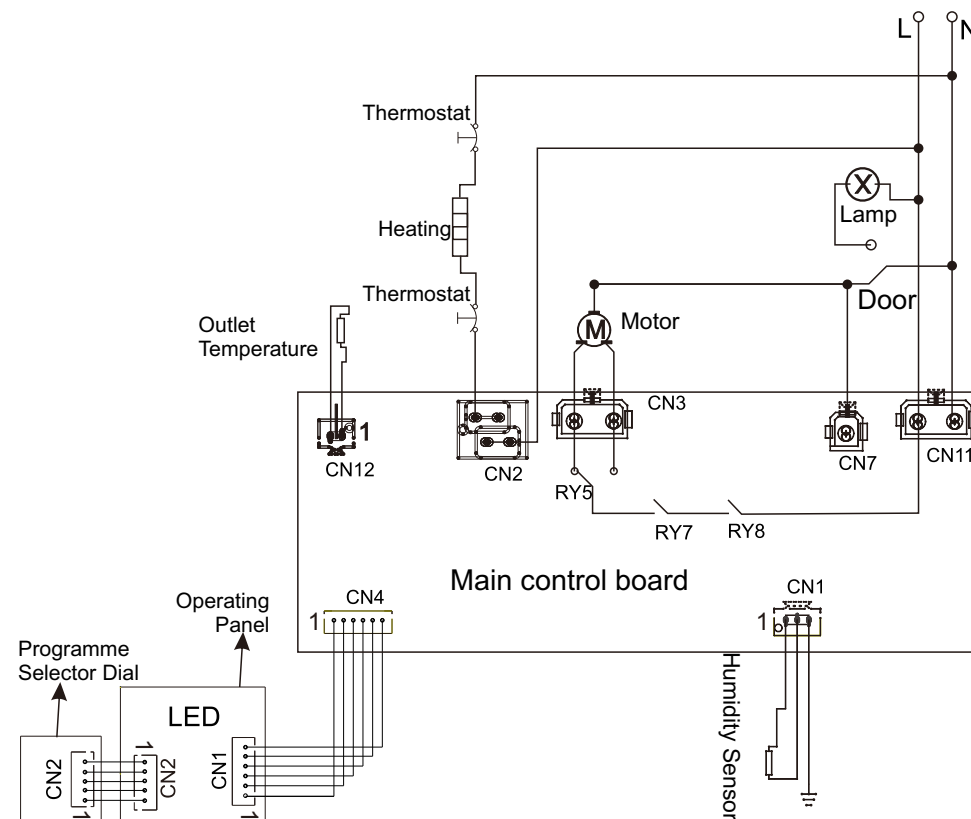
L
N
Thermostat
Heating
Thermostat
Lamp
Door
Motor
M
X
Outlet Temperature
1
CN12
CN2
CN3
RY5
RY7
RY8
CN7
CN11
Main control board
CN4
1
CN1
1
Humidity Sensor
Operating Panel
Programme Selector Dial
LED
CN2
1
CN2
1
CN1
1